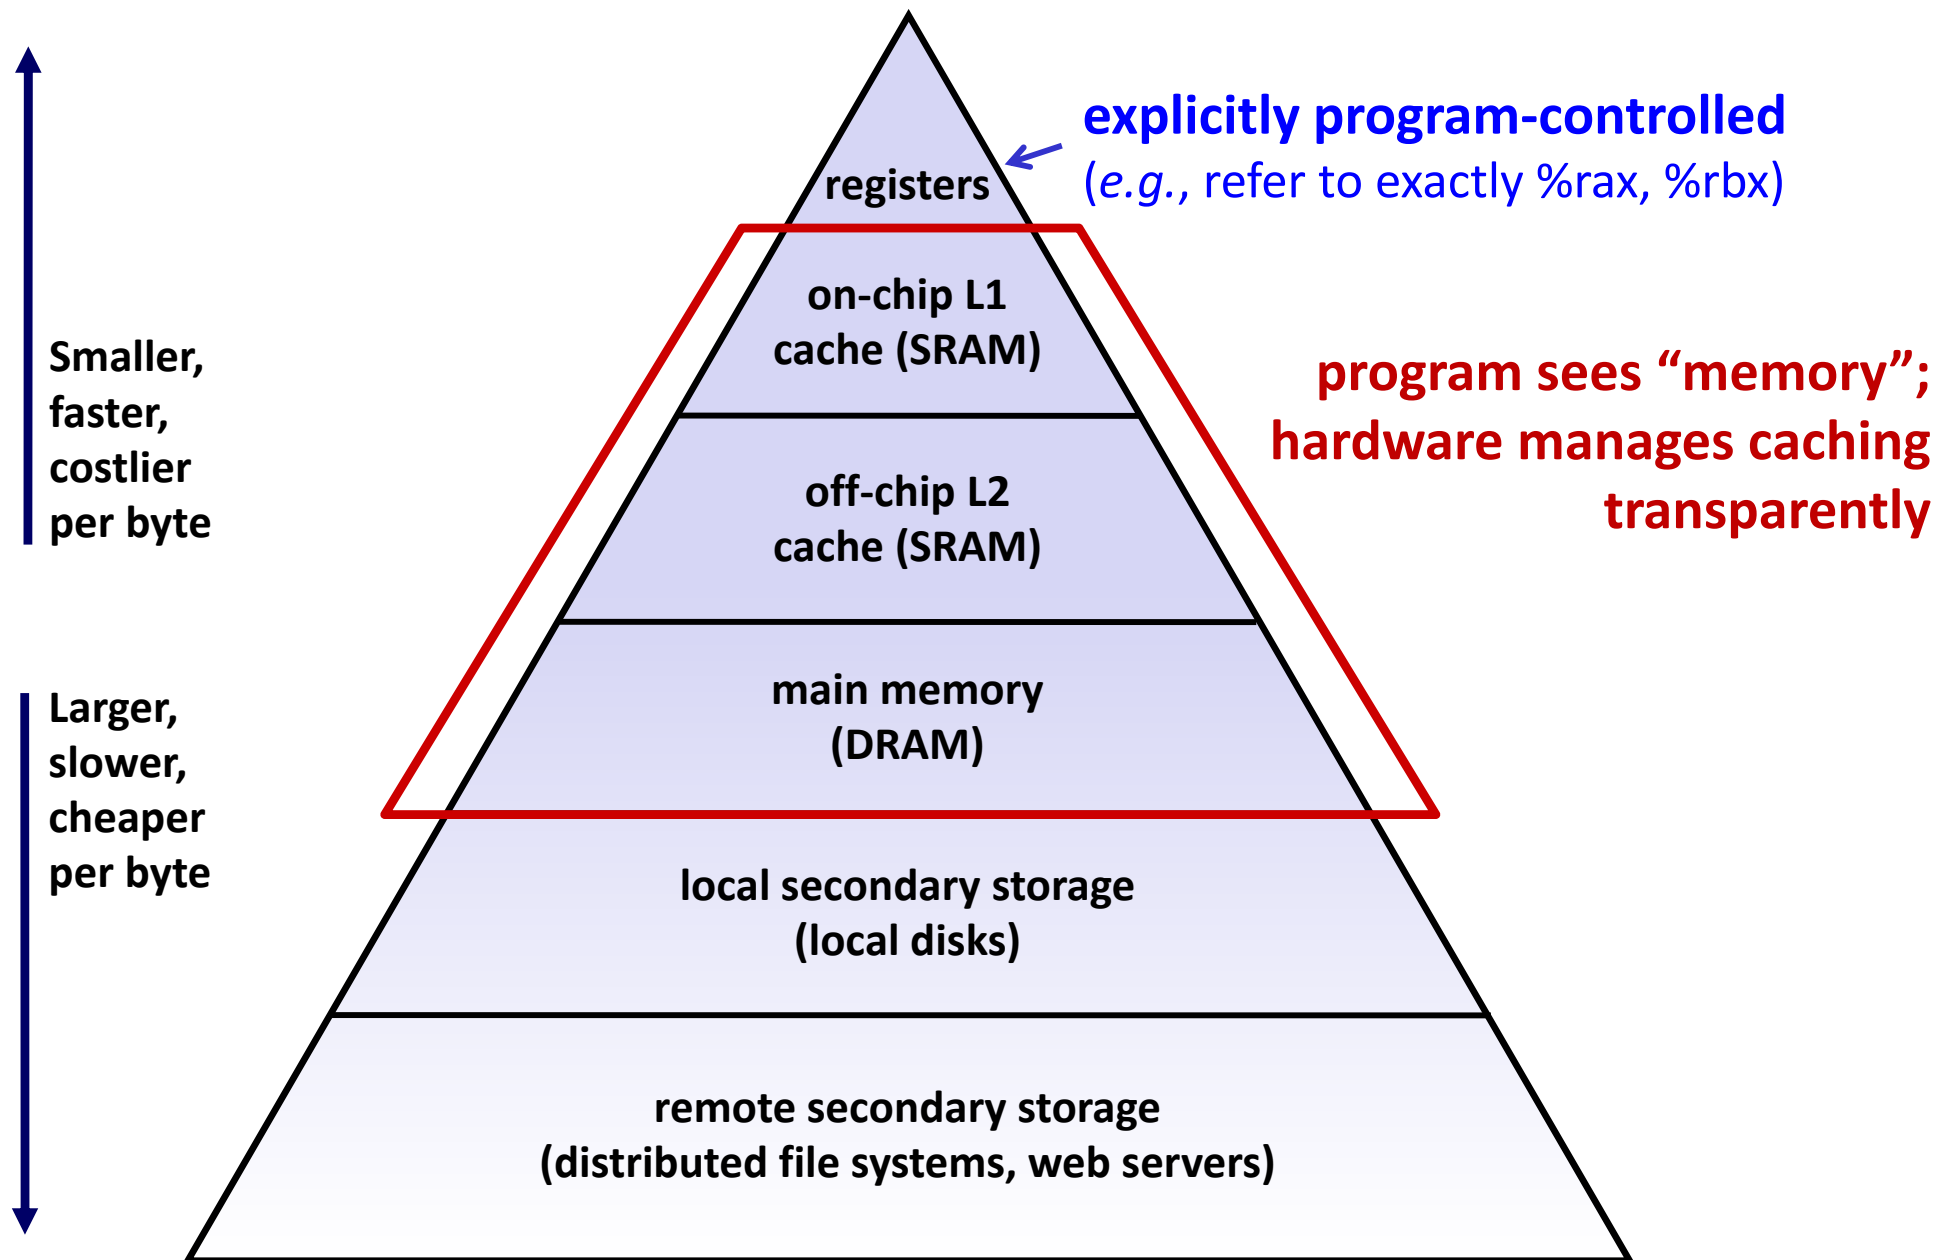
explicitly program-controlled
(e.g., refer to exactly %rax, %rbx)

registers

on-chip L1
cache (SRAM)

program sees "memory";
hardware manages caching
transparently

Smaller,
faster,
costlier
per byte

off-chip L2
cache (SRAM)

main memory
(DRAM)

Larger,
slower,
cheaper
per byte

local secondary storage
(local disks)

remote secondary storage
(distributed file systems, web servers)